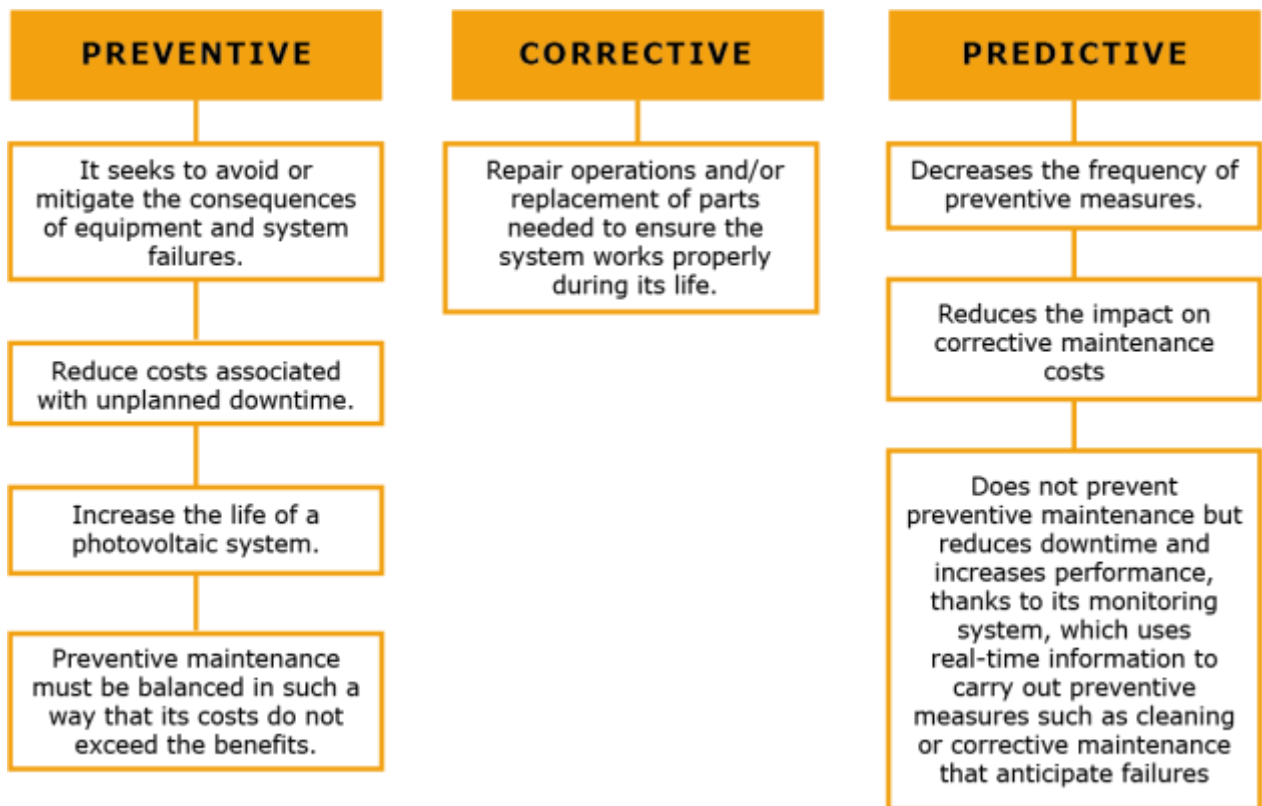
PREVENTIVE

It seeks to avoid or mitigate the consequences of equipment and system failures.

Reduce costs associated with unplanned downtime.

Increase the life of a photovoltaic system.

Preventive maintenance must be balanced in such a way that its costs do not exceed the benefits.

CORRECTIVE

Repair operations and/or replacement of parts needed to ensure the system works properly during its life.

PREDICTIVE

Decreases the frequency of preventive measures.

Reduces the impact on corrective maintenance costs

Does not prevent preventive maintenance but reduces downtime and increases performance, thanks to its monitoring system, which uses real-time information to carry out preventive measures such as cleaning or corrective maintenance that anticipate failures